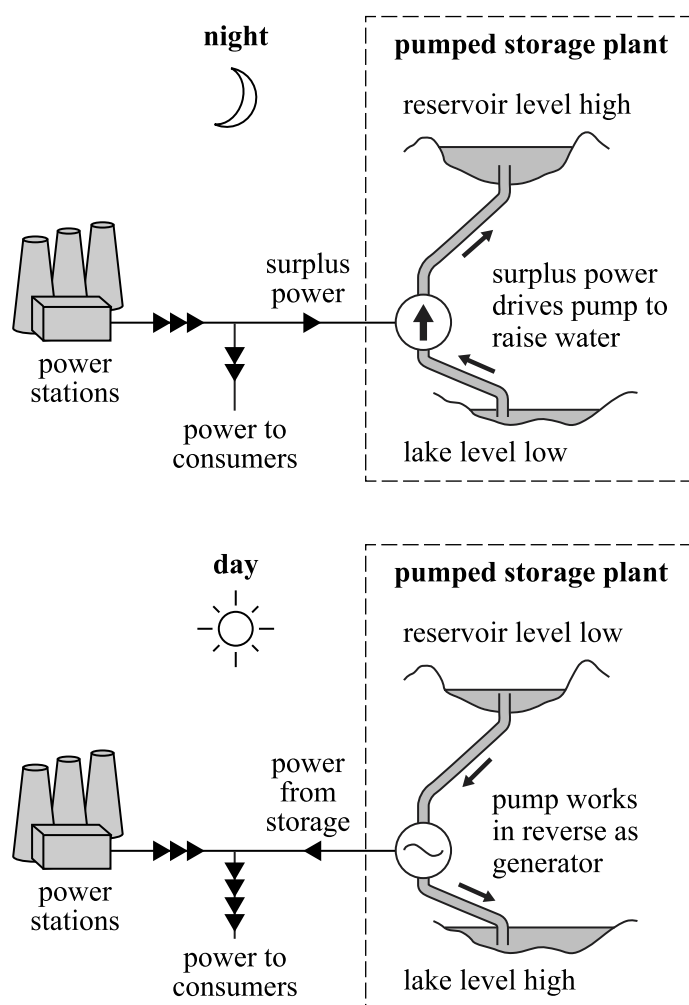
night

pumped storage plant

reservoir level high

surplus power

surplus power drives pump to raise water

power stations

power to consumers

lake level low

day

pumped storage plant

reservoir level low

power from storage

pump works in reverse as generator

power stations

power to consumers

lake level high